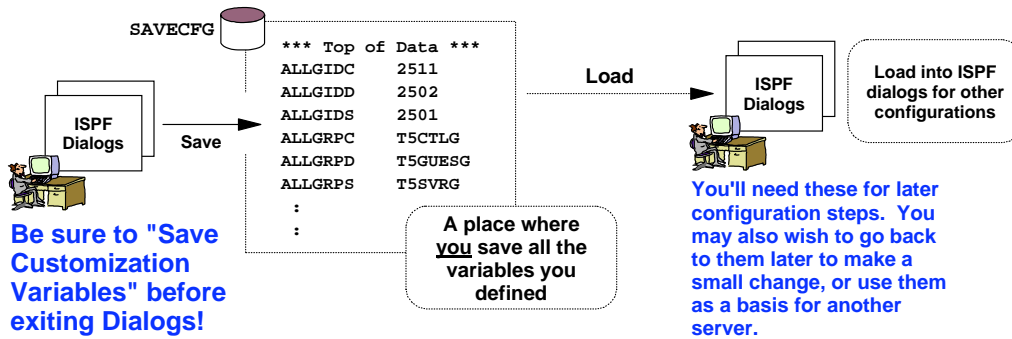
SAVECFG

ISPF Dialogs

Save

*** Top of Data ***

| | |
|---|---|
| ALLGIDC | 2511 |
| ALLGIDD | 2502 |
| ALLGIDS | 2501 |
| ALLGRPC | T5CTLG |
| ALLGRPD | T5GUESG |
| ALLGRPS | T5SVRG |

:
:

A place where you save all the variables you defined

Load

ISPF Dialogs

Load into ISPF dialogs for other configurations

Be sure to "Save Customization Variables" before exiting Dialogs!

You'll need these for later configuration steps. You may also wish to go back to them later to make a small change, or use them as a basis for another server.